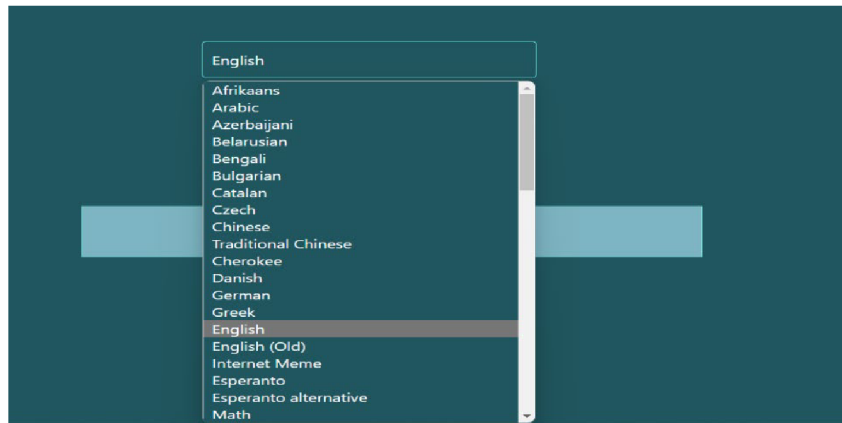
English

Afrikaans
Arabic
Azerbaijani
Belarusian
Bengali
Bulgarian
Catalan
Czech
Chinese
Traditional Chinese
Cherokee
Danish
German
Greek
English
English (Old)
Internet Meme
Esperanto
Esperanto alternative
Math